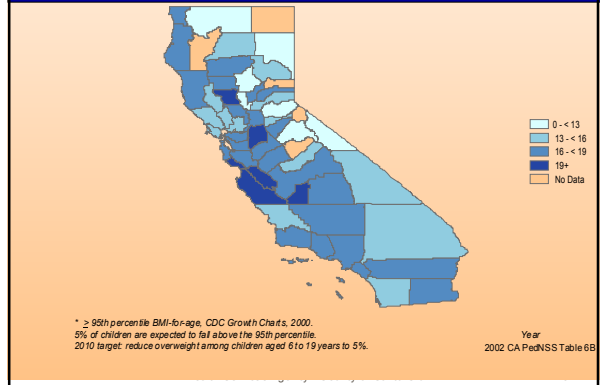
0 - < 13
13 - < 16
16 - < 19
19+
No Data

* $\geq$ 95th percentile BMI-for-age, CDC Growth Charts, 2000.
5% of children are expected to fall above the 95th percentile.
2010 target: reduce overweight among children aged 6 to 19 years to 5%.

Year
2002 CA PedNSS Table 6B